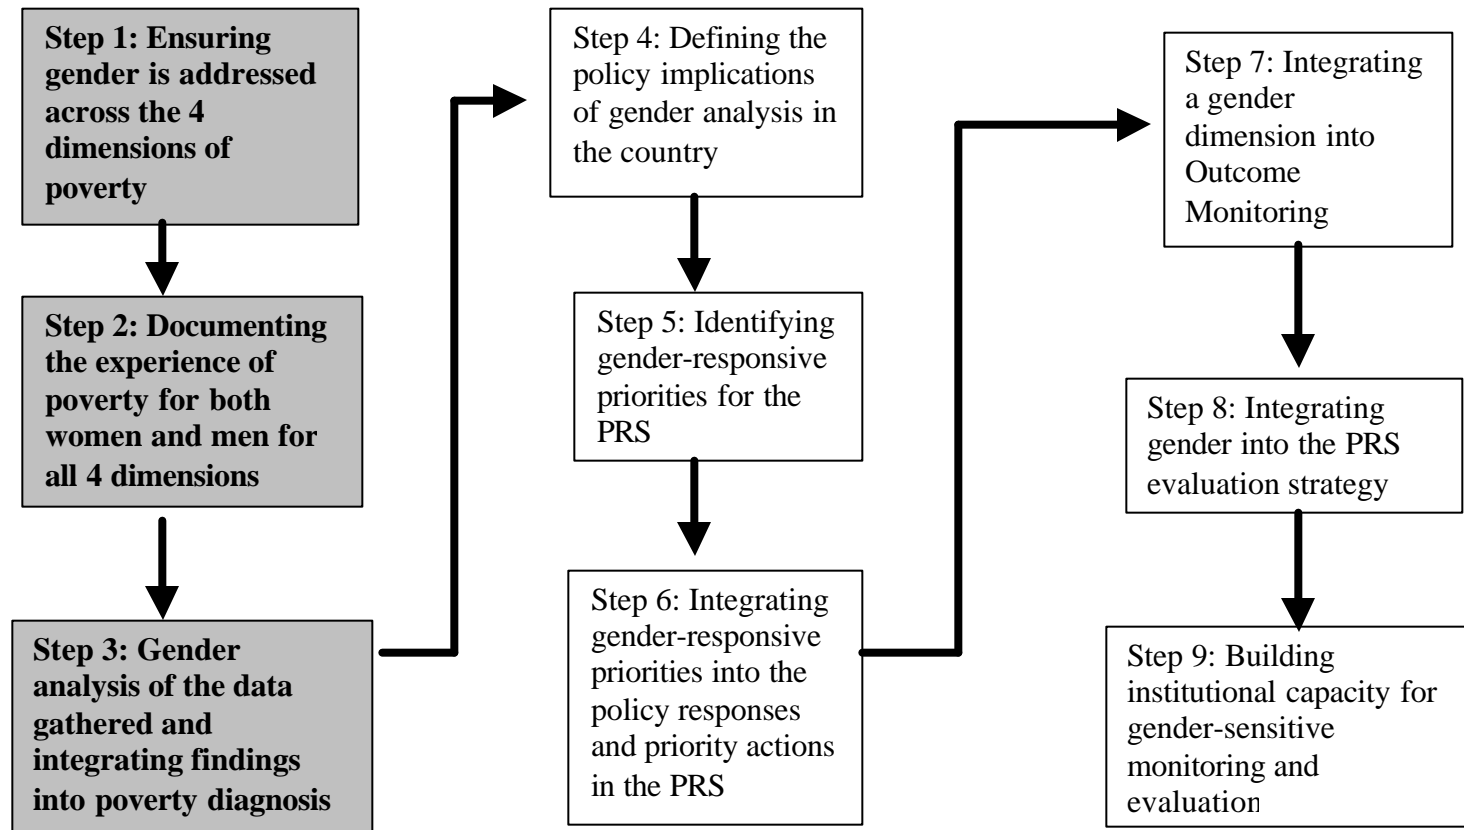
Step 1: Ensuring gender is addressed across the 4 dimensions of poverty

Step 2: Documenting the experience of poverty for both women and men for all 4 dimensions

Step 3: Gender analysis of the data gathered and integrating findings into poverty diagnosis

Step 4: Defining the policy implications of gender analysis in the country

Step 5: Identifying gender-responsive priorities for the PRS

Step 6: Integrating gender-responsive priorities into the policy responses and priority actions in the PRS

Step 7: Integrating a gender dimension into Outcome Monitoring

Step 8: Integrating gender into the PRS evaluation strategy

Step 9: Building institutional capacity for gender-sensitive monitoring and evaluation